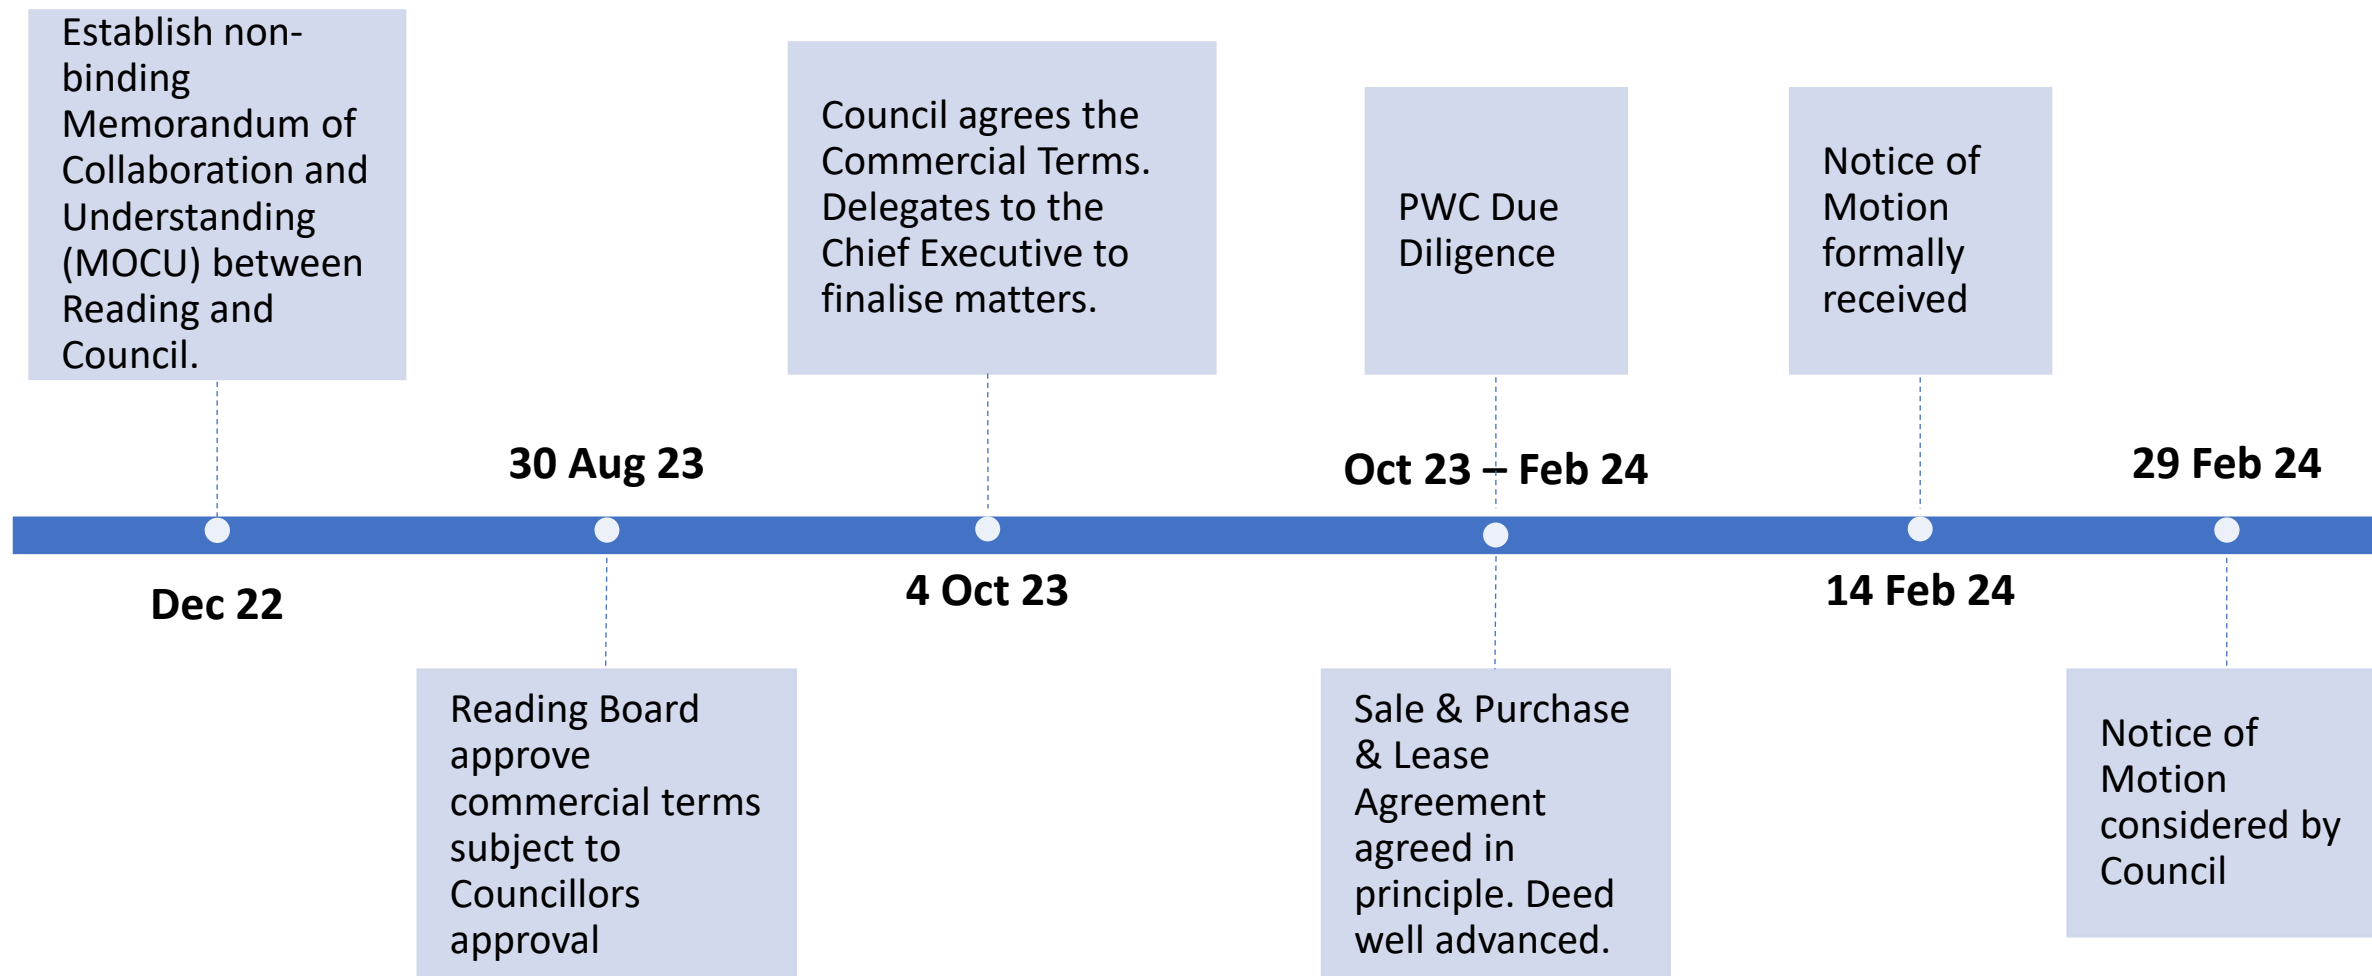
Establish non-binding Memorandum of Collaboration and Understanding (MOCU) between Reading and Council.

Dec 22

30 Aug 23

Reading Board approve commercial terms subject to Councillors approval

Council agrees the Commercial Terms. Delegates to the Chief Executive to finalise matters.

4 Oct 23

PWC Due Diligence

Oct 23 – Feb 24

Sale & Purchase & Lease Agreement agreed in principle. Deed well advanced.

Notice of Motion formally received

14 Feb 24

29 Feb 24

Notice of Motion considered by Council